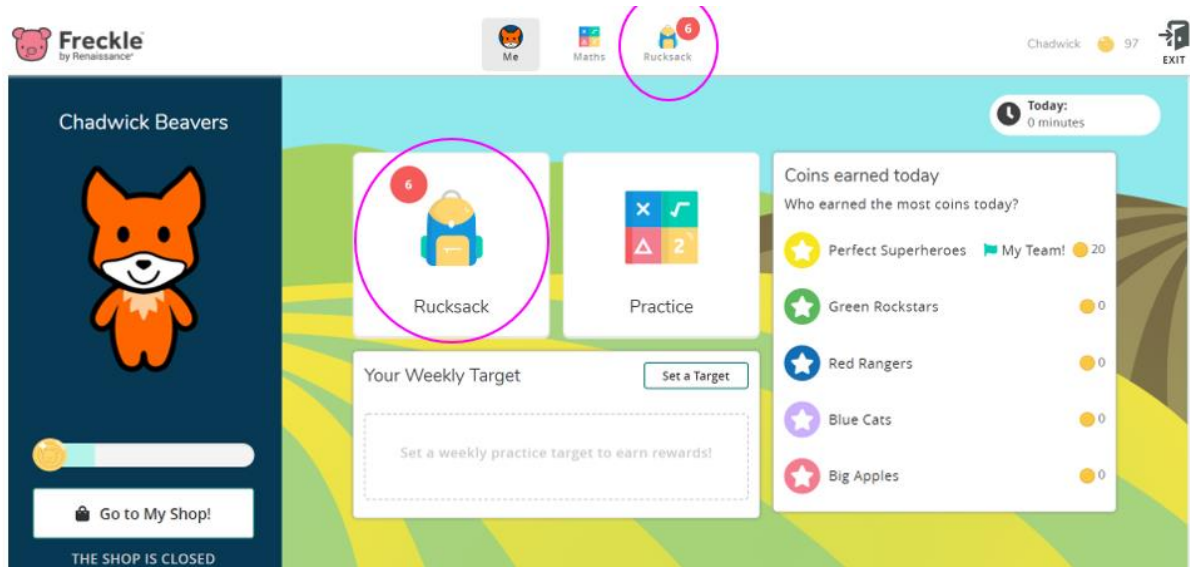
Freckle
by Renaissance

Me Maths 6 Rucksack

Chadwick 97 EXIT

Chadwick Beavers

Today:
0 minutes

6
Rucksack

Practice

Coins earned today
Who earned the most coins today?

Perfect Superheroes My Team! 20
Green Rockstars 0
Red Rangers 0
Blue Cats 0
Big Apples 0

Your Weekly Target
Set a Target

Set a weekly practice target to earn rewards!

Go to My Shop!

THE SHOP IS CLOSED